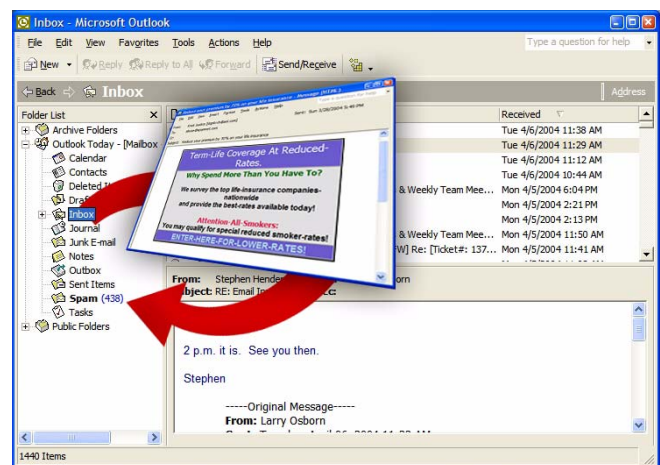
Inbox - Microsoft Outlook

File Edit View Favorites Tools Actions Help

Type a question for help

New Reply Reply to All Forward Send/Receive

Back Inbox Address

Folder List

Archive Folders
Outlook Today - [Mailbox
Calendar
Contacts
Deleted I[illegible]
Draft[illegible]
Inbox
Journal
Junk E-mail
Notes
Outbox
Sent Items
Spam (438)
Tasks
Public Folders

1440 Items

Received

Tue 4/6/2004 11:38 AM
Tue 4/6/2004 11:29 AM
Tue 4/6/2004 11:12 AM
Tue 4/6/2004 10:44 AM
& Weekly Team Mee... Mon 4/5/2004 6:04 PM
Mon 4/5/2004 2:21 PM
Mon 4/5/2004 2:13 PM
& Weekly Team Mee... Mon 4/5/2004 11:50 AM
W] Re: [Ticket#: 137... Mon 4/5/2004 11:41 AM

From: Stephen Hende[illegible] orn
bject: RE: Email I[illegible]

2 p.m. it is. See you then.

Stephen

-----Original Message-----
From: Larry Osborn

Term-Life Coverage At Reduced-Rates.
Why Spend More Than You Have To?
We survey the top life-insurance companies-nationwide and provide the best-rates available today!
Attention-All-Smokers:
You may qualify for special reduced smoker-rates!
ENTER-HERE-FOR-LOWER-RATES!